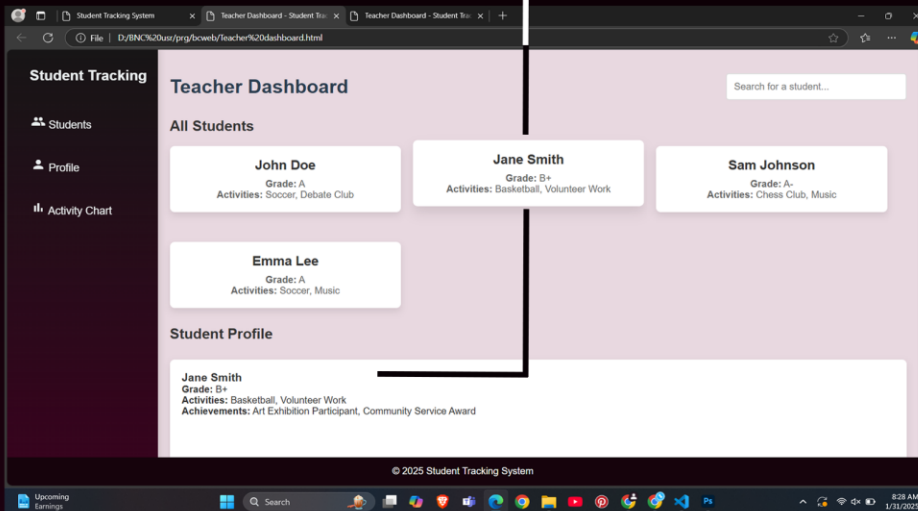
Student Tracking System × Teacher Dashboard - Student Trac × Teacher Dashboard - Student Trac × +

File D:/BNC%20usr/prg/bcweb/Teacher%20dashboard.html

Student Tracking

Students

Profile

Activity Chart

Teacher Dashboard

Search for a student...

All Students

John Doe
Grade: A
Activities: Soccer, Debate Club

Jane Smith
Grade: B+
Activities: Basketball, Volunteer Work

Sam Johnson
Grade: A-
Activities: Chess Club, Music

Emma Lee
Grade: A
Activities: Soccer, Music

Student Profile

Jane Smith
Grade: B+
Activities: Basketball, Volunteer Work
Achievements: Art Exhibition Participant, Community Service Award

© 2025 Student Tracking System

Upcoming
Earnings

Search

8:28 AM
1/31/2025